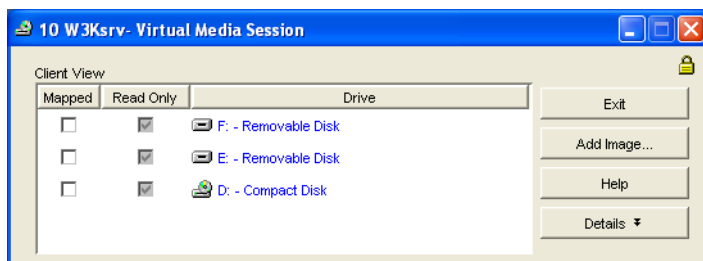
10 W3Ksrv- Virtual Media Session

Client View

| Mapped | Read Only | Drive |
|---|---|---|
| ☐ | ☑ | F: - Removable Disk |
| ☐ | ☑ | E: - Removable Disk |
| ☐ | ☑ | D: - Compact Disk |

Exit

Add Image...

Help

Details ↡